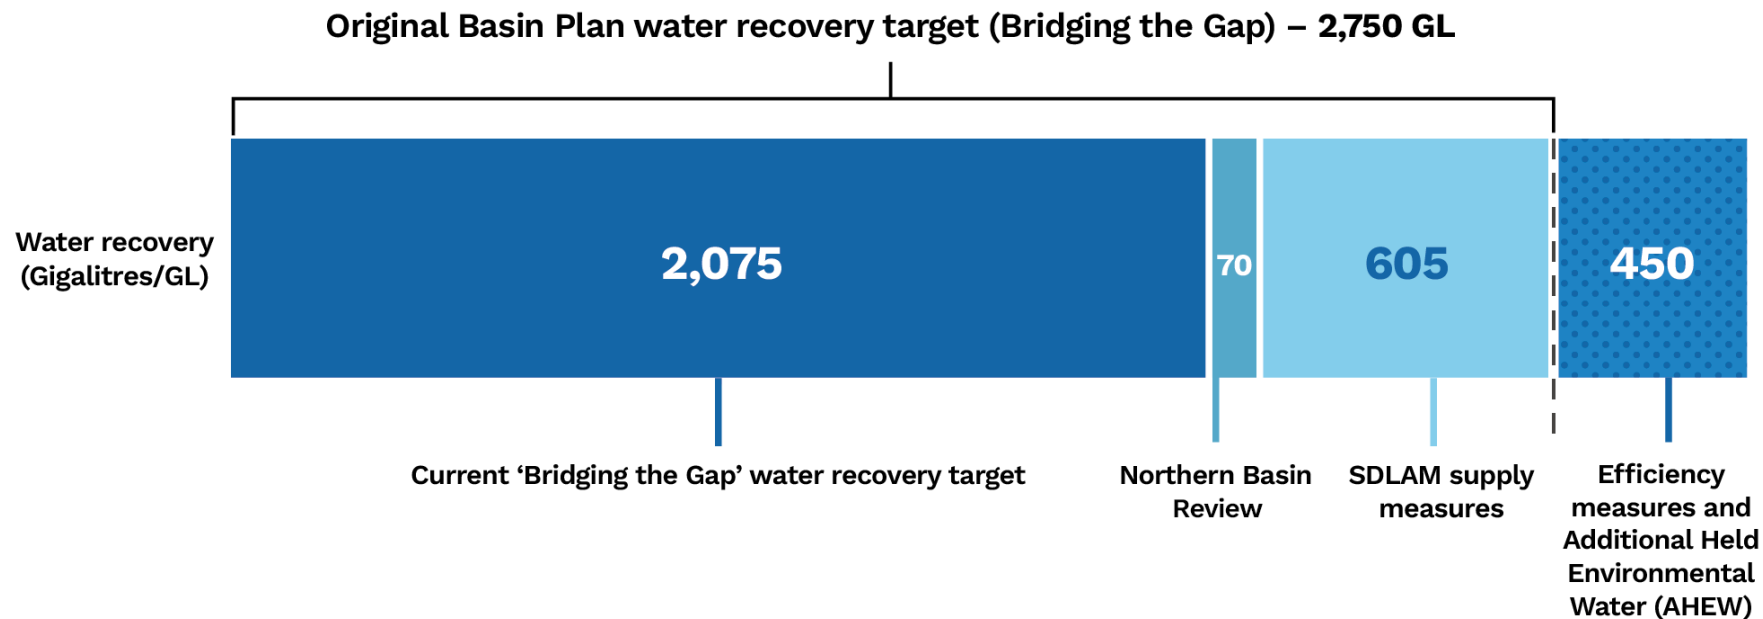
Original Basin Plan water recovery target (Bridging the Gap) – 2,750 GL

Water recovery (Gigalitres/GL)

2,075

70

605

450

Current ‘Bridging the Gap’ water recovery target

Northern Basin Review

SDLAM supply measures

Efficiency measures and Additional Held Environmental Water (AHEW)